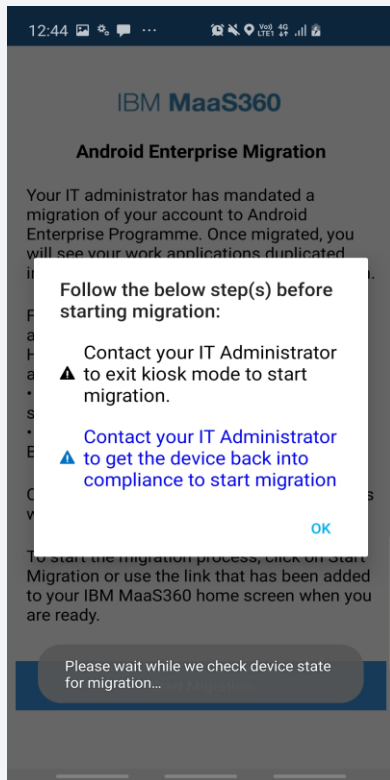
12:44 ··· Vo) LTE1 4G

IBM MaaS360

Android Enterprise Migration

Your IT administrator has mandated a migration of your account to Android Enterprise Programme. Once migrated, you will see your work applications duplicated i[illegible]

F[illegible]
a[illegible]
H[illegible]
a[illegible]
• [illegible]
s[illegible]
• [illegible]
E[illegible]

C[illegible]
w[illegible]

Follow the below step(s) before starting migration:

Contact your IT Administrator to exit kiosk mode to start migration.

Contact your IT Administrator to get the device back into compliance to start migration

OK

To start the migration process, click on Start Migration or use the link that has been added to your IBM MaaS360 home screen when you are ready.

Please wait while we check device state for migration...